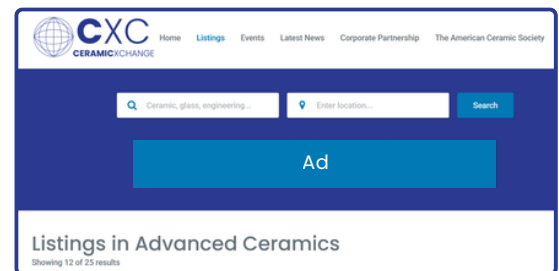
CXC
CERAMICXCHANGE

Home Listings Events Latest News Corporate Partnership The American Ceramic Society

Ceramic, glass, engineering...

Enter location...

Search

Ad

Listings in Advanced Ceramics
Showing 12 of 25 results